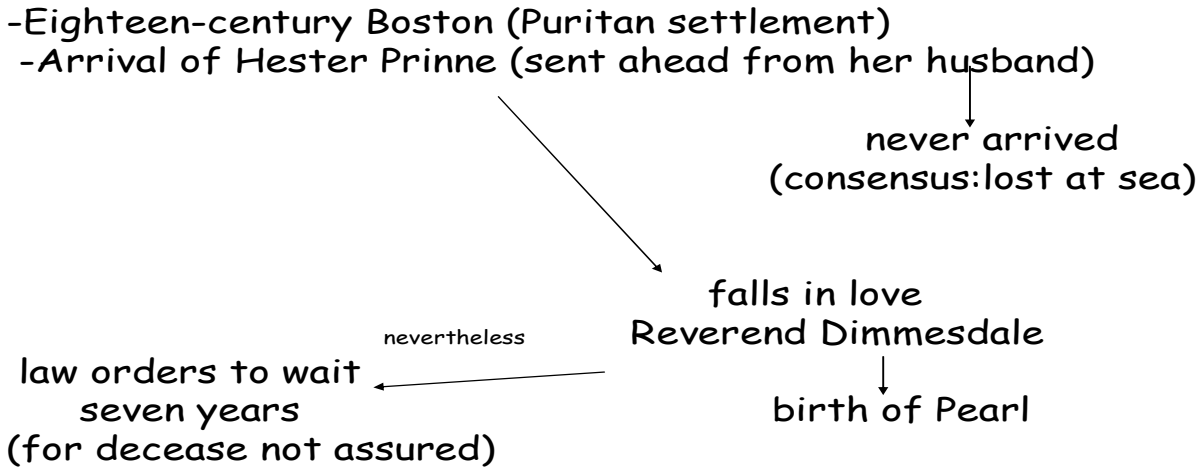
-Eighteen-century Boston (Puritan settlement)
-Arrival of Hester Prinne (sent ahead from her husband)

never arrived
(consensus:lost at sea)

falls in love
Reverend Dimmesdale

nevertheless

law orders to wait
seven years
(for decease not assured)

birth of Pearl